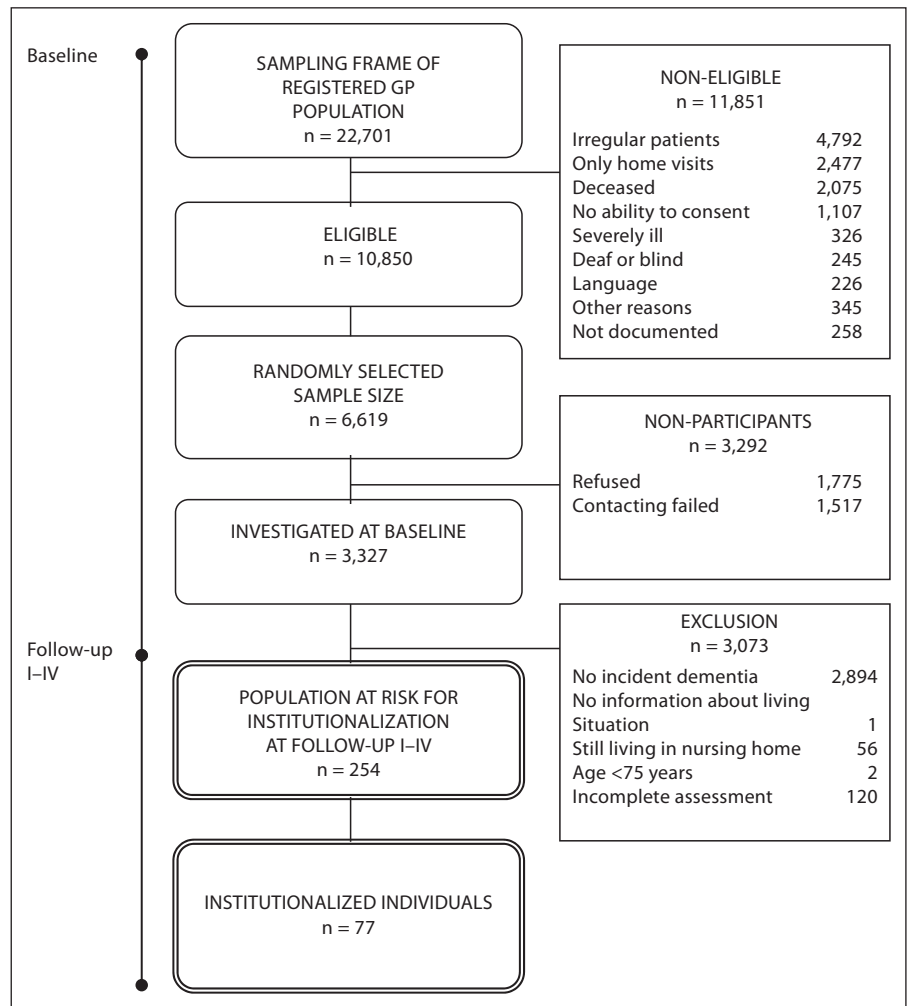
Baseline

SAMPLING FRAME OF REGISTERED GP POPULATION
n = 22,701

NON-ELIGIBLE
n = 11,851

| | |
|---|---|
| Irregular patients | 4,792 |
| Only home visits | 2,477 |
| Deceased | 2,075 |
| No ability to consent | 1,107 |
| Severely ill | 326 |
| Deaf or blind | 245 |
| Language | 226 |
| Other reasons | 345 |
| Not documented | 258 |

ELIGIBLE
n = 10,850

RANDOMLY SELECTED SAMPLE SIZE
n = 6,619

NON-PARTICIPANTS
n = 3,292

| | |
|---|---|
| Refused | 1,775 |
| Contacting failed | 1,517 |

INVESTIGATED AT BASELINE
n = 3,327

Follow-up I–IV

EXCLUSION
n = 3,073

| | |
|---|---|
| No incident dementia | 2,894 |
| No information about living Situation | 1 |
| Still living in nursing home | 56 |
| Age <75 years | 2 |
| Incomplete assessment | 120 |

POPULATION AT RISK FOR INSTITUTIONALIZATION AT FOLLOW-UP I–IV
n = 254

INSTITUTIONALIZED INDIVIDUALS
n = 77